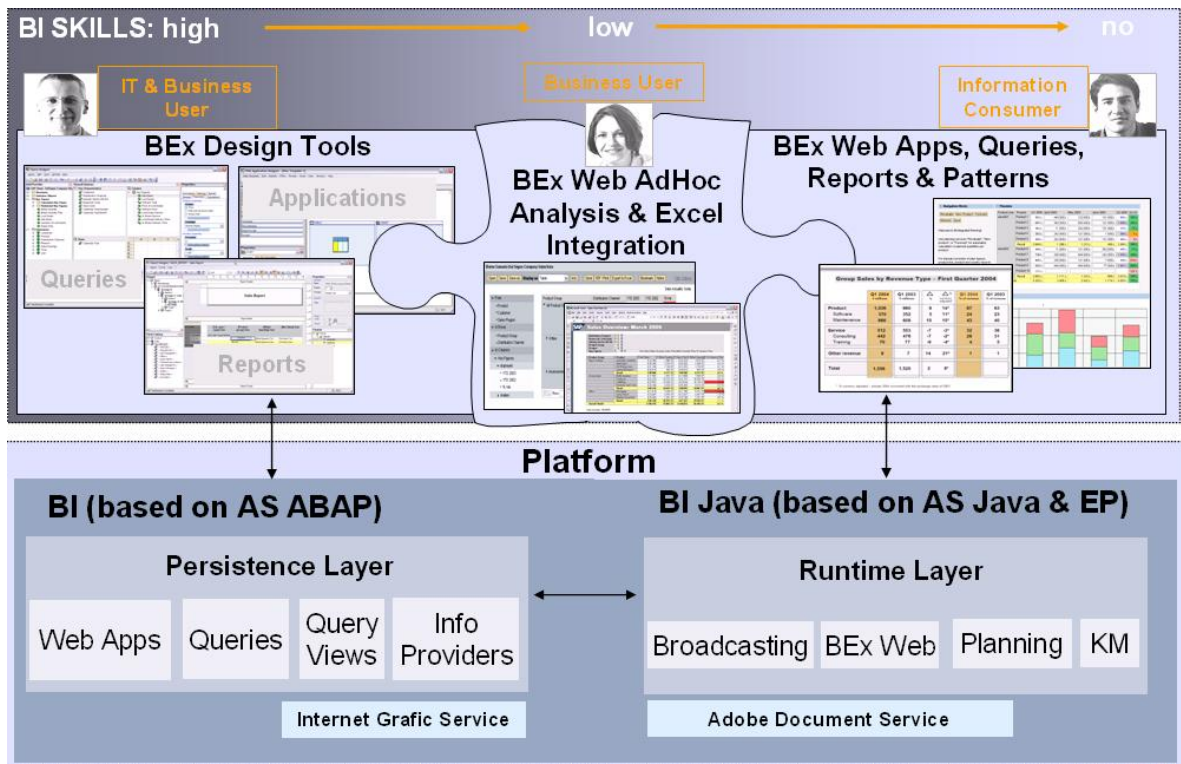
BI SKILLS: high low no

IT & Business User

Business User

Information Consumer

BEx Design Tools

Applications

Queries

Reports

BEx Web AdHoc Analysis & Excel Integration

BEx Web Apps, Queries, Reports & Patterns

Group Sales by Revenue Type - First Quarter 2004

Platform

BI (based on AS ABAP)

Persistence Layer

Web Apps

Queries

Query Views

Info Providers

Internet Grafic Service

BI Java (based on AS Java & EP)

Runtime Layer

Broadcasting

BEx Web

Planning

KM

Adobe Document Service